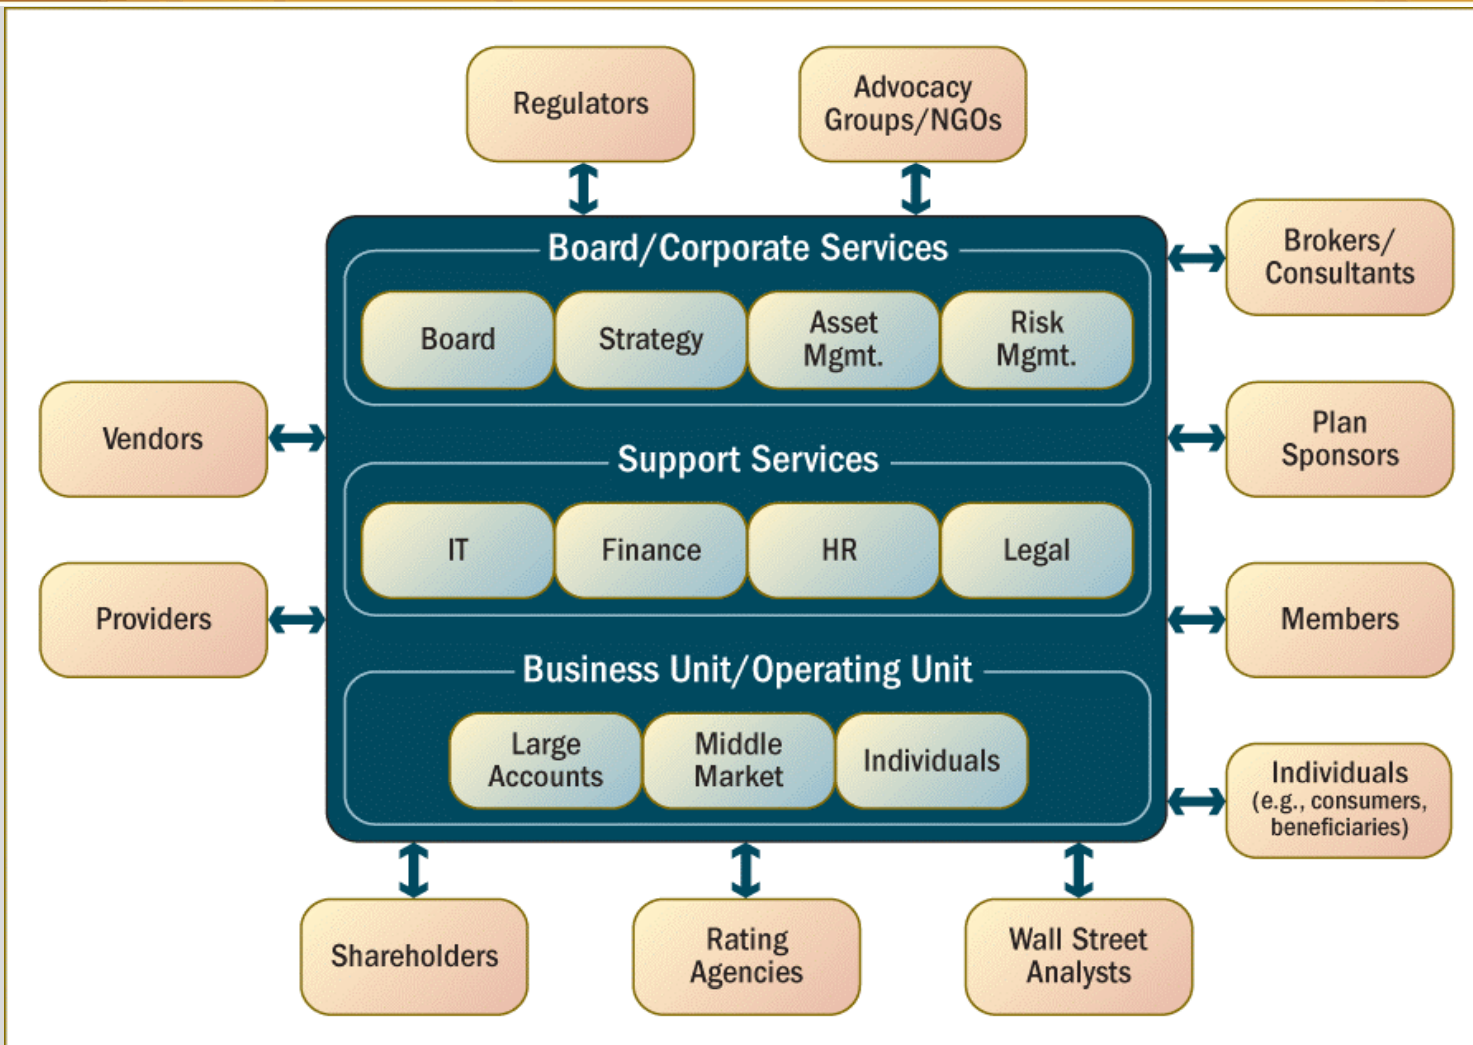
Regulators

Advocacy Groups/NGOs

Brokers/ Consultants

Board/Corporate Services

Board

Strategy

Asset Mgmt.

Risk Mgmt.

Vendors

Plan Sponsors

Support Services

IT

Finance

HR

Legal

Providers

Members

Business Unit/Operating Unit

Large Accounts

Middle Market

Individuals

Individuals (e.g., consumers, beneficiaries)

Shareholders

Rating Agencies

Wall Street Analysts